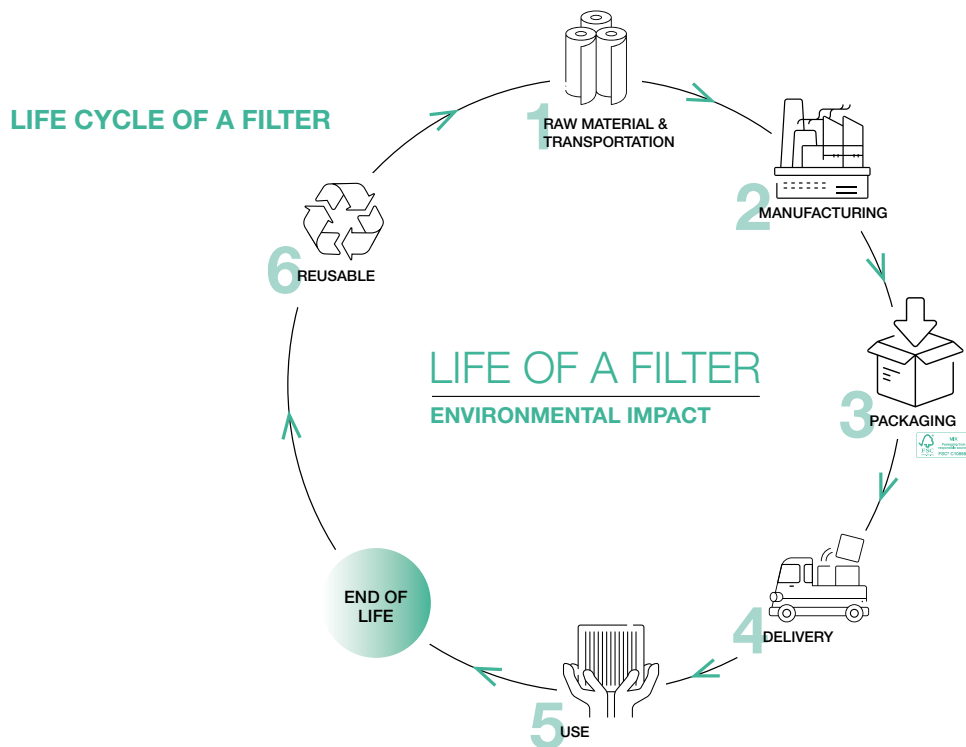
LIFE CYCLE OF A FILTER

1 RAW MATERIAL & TRANSPORTATION

2 MANUFACTURING

3 PACKAGING

FSC MIX Packaging from responsible sources FSC® C108858

4 DELIVERY

5 USE

END OF LIFE

6 REUSABLE

LIFE OF A FILTER

ENVIRONMENTAL IMPACT